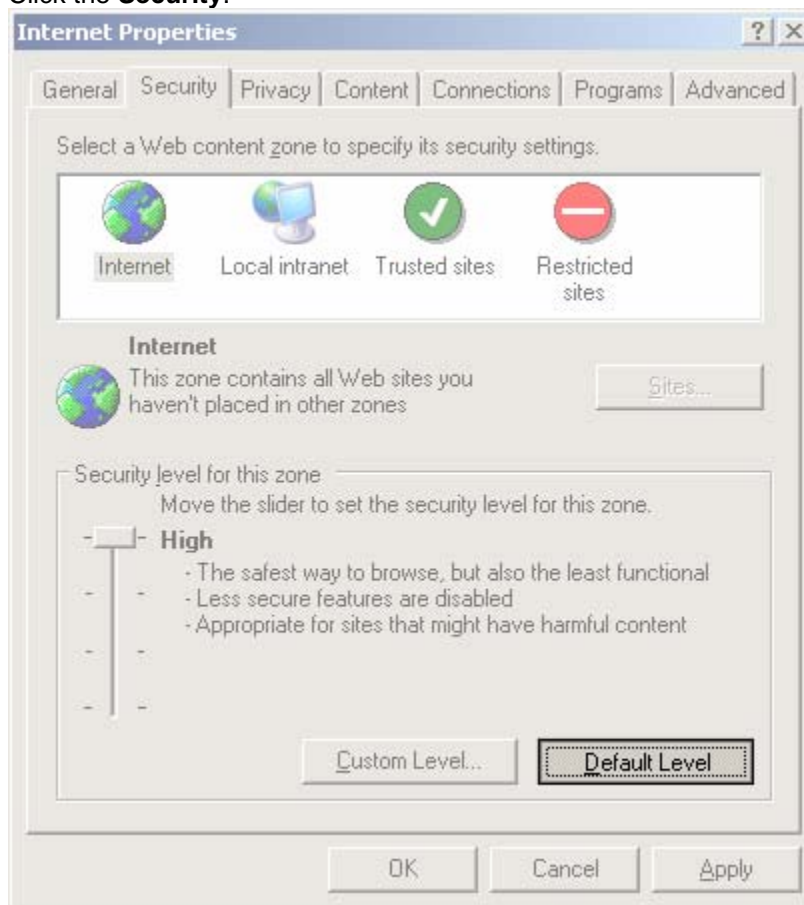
Click the **Security**.

Internet Properties

? X

General | Security | Privacy | Content | Connections | Programs | Advanced

Select a Web content zone to specify its security settings.

Internet
Local intranet
Trusted sites
Restricted sites

Internet
This zone contains all Web sites you haven't placed in other zones

Sites...

Security level for this zone

Move the slider to set the security level for this zone.

High

- The safest way to browse, but also the least functional
- Less secure features are disabled
- Appropriate for sites that might have harmful content

Custom Level...

Default Level

OK

Cancel

Apply